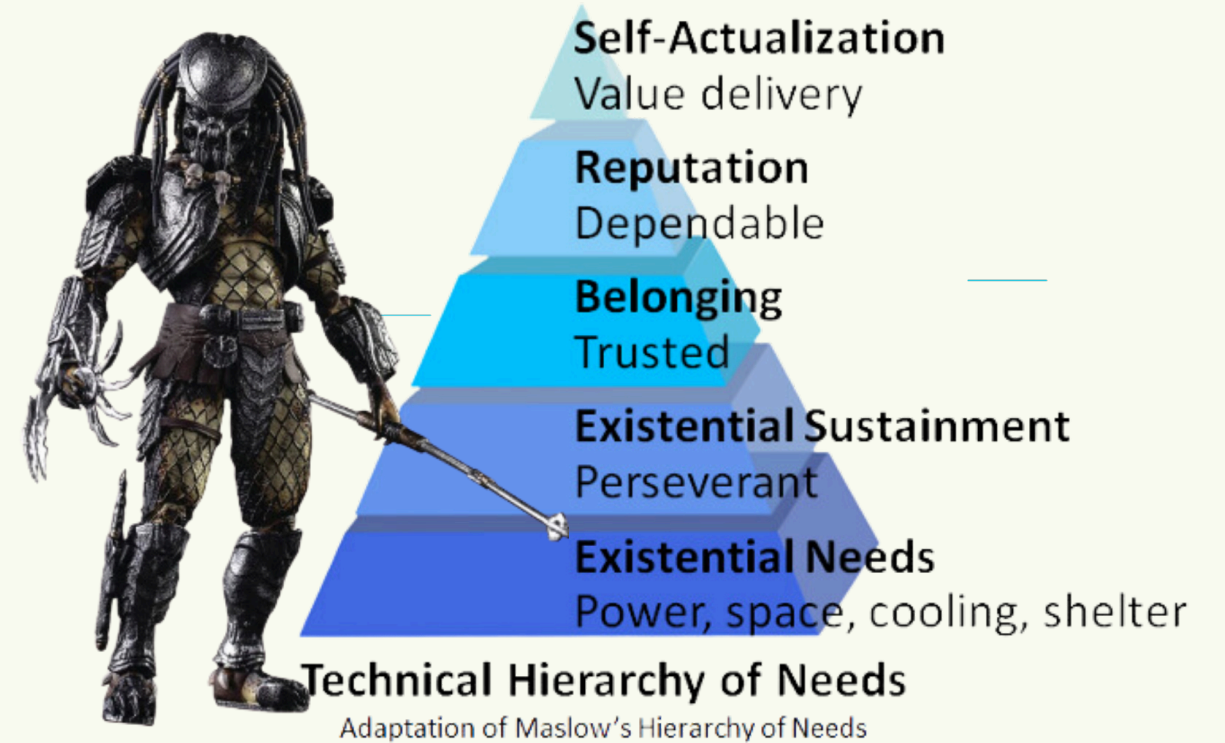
**Self-Actualization**
Value delivery

**Reputation**
Dependable

**Belonging**
Trusted

**Existential Sustainment**
Perseverant

**Existential Needs**
Power, space, cooling, shelter

**Technical Hierarchy of Needs**
Adaptation of Maslow's Hierarchy of Needs